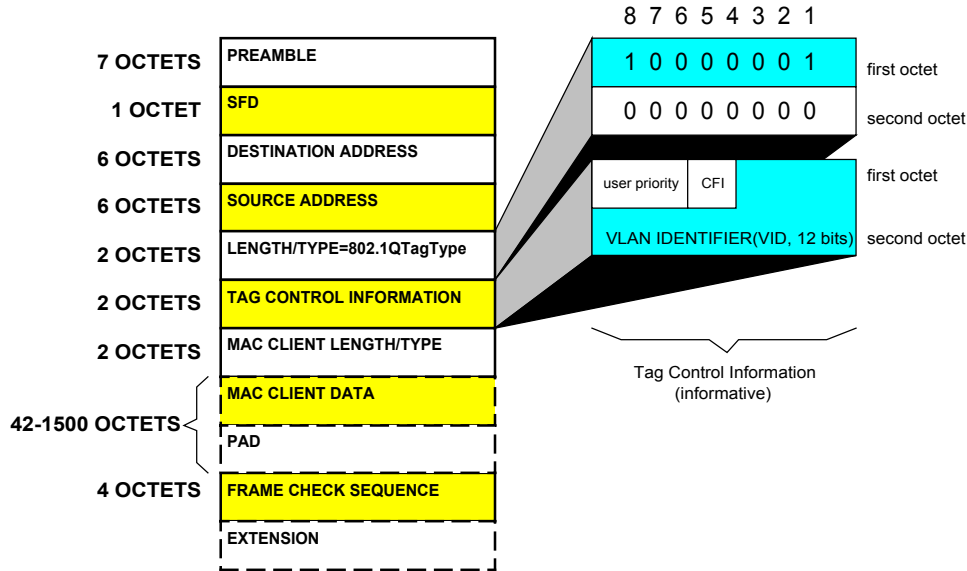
8 7 6 5 4 3 2 1

| | |
|---|---|
| 7 OCTETS | PREAMBLE |
| 1 OCTET | SFD |
| 6 OCTETS | DESTINATION ADDRESS |
| 6 OCTETS | SOURCE ADDRESS |
| 2 OCTETS | LENGTH/TYPE=802.1QTagType |
| 2 OCTETS | TAG CONTROL INFORMATION |
| 2 OCTETS | MAC CLIENT LENGTH/TYPE |
| 42-1500 OCTETS | MAC CLIENT DATA |
| | PAD |
| 4 OCTETS | FRAME CHECK SEQUENCE |
| | EXTENSION |

1 0 0 0 0 0 0 1 first octet

0 0 0 0 0 0 0 0 second octet

user priority CFI first octet

VLAN IDENTIFIER(VID, 12 bits) second octet

Tag Control Information (informative)